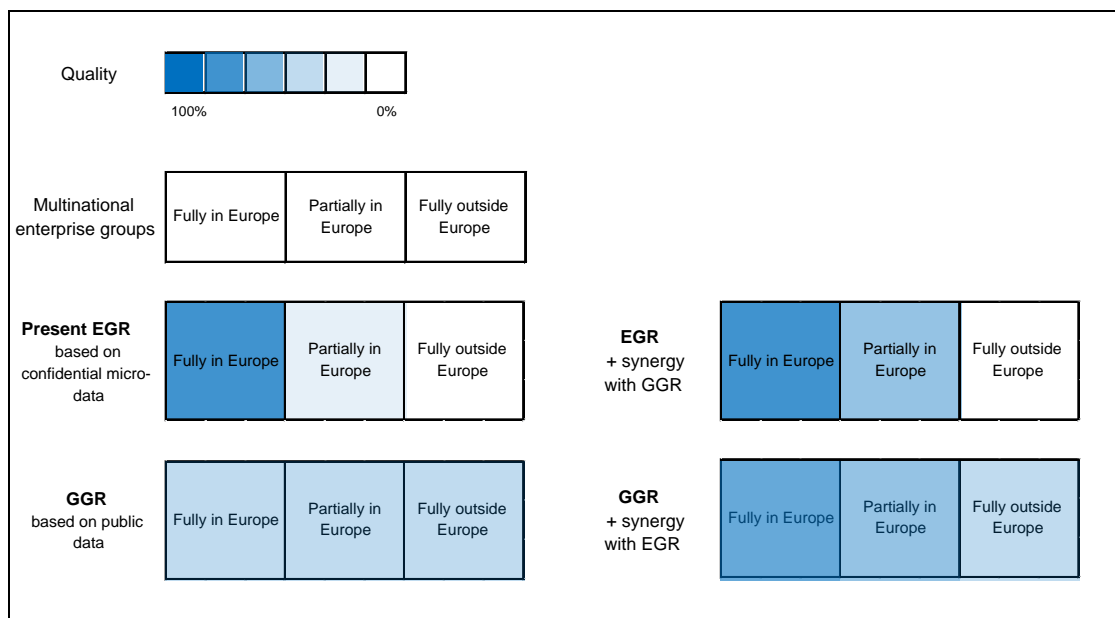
Quality

100%

0%

Multinational enterprise groups

| Fully in Europe | Partially in Europe | Fully outside Europe |
|---|---|---|

**Present EGR** based on confidential micro-data

| Fully in Europe | Partially in Europe | Fully outside Europe |
|---|---|---|

**EGR** + synergy with GGR

| Fully in Europe | Partially in Europe | Fully outside Europe |
|---|---|---|

**GGR** based on public data

| Fully in Europe | Partially in Europe | Fully outside Europe |
|---|---|---|

**GGR** + synergy with EGR

| Fully in Europe | Partially in Europe | Fully outside Europe |
|---|---|---|